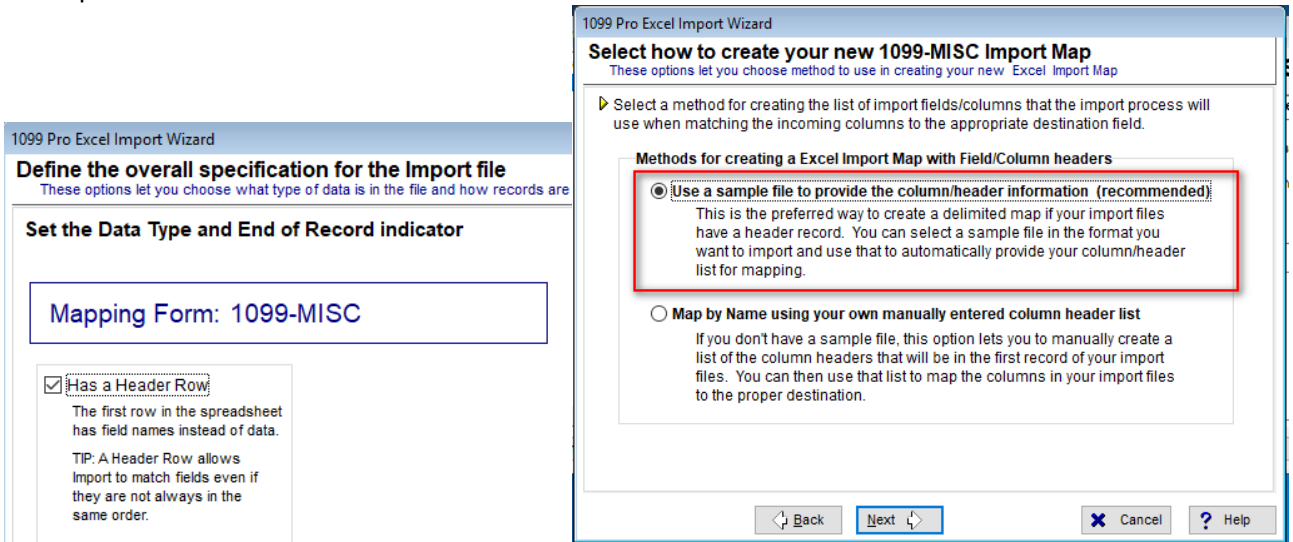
1099 Pro Excel Import Wizard

Define the overall specification for the Import file
These options let you choose what type of data is in the file and how records are

Set the Data Type and End of Record indicator

Mapping Form: 1099-MISC

Has a Header Row
The first row in the spreadsheet has field names instead of data.

TIP: A Header Row allows Import to match fields even if they are not always in the same order.

1099 Pro Excel Import Wizard

Select how to create your new 1099-MISC Import Map
These options let you choose method to use in creating your new Excel Import Map

Select a method for creating the list of import fields/columns that the import process will use when matching the incoming columns to the appropriate destination field.

Methods for creating a Excel Import Map with Field/Column headers

Use a sample file to provide the column/header information (recommended)
This is the preferred way to create a delimited map if your import files have a header record. You can select a sample file in the format you want to import and use that to automatically provide your column/header list for mapping.

Map by Name using your own manually entered column header list
If you don't have a sample file, this option lets you to manually create a list of the column headers that will be in the first record of your import files. You can then use that list to map the columns in your import files to the proper destination.

Back Next Cancel Help